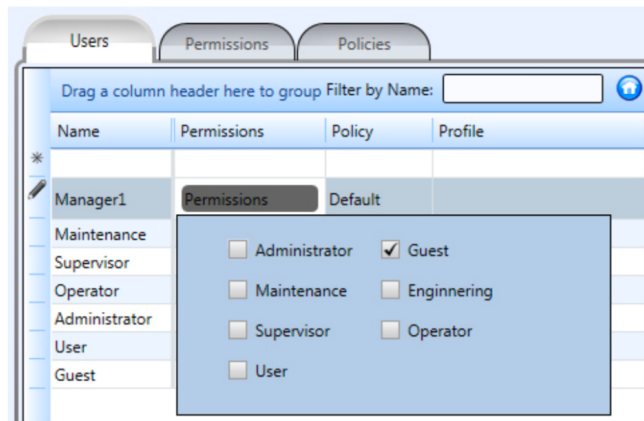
Users | Permissions | Policies

Drag a column header here to group Filter by Name:

| Name | Permissions | Policy | Profile |
|---|---|---|---|
| | | | |
| Manager1 | Permissions | Default | |
| Maintenance | | | |
| Supervisor | | | |
| Operator | | | |
| Administrator | | | |
| User | | | |
| Guest | | | |

Administrator
Guest
Maintenance
Enginnering
Supervisor
Operator
User